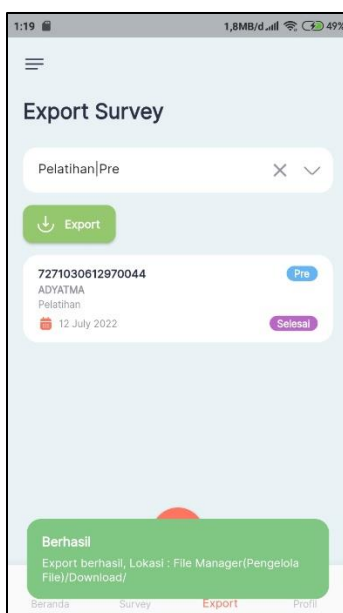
1:19
1,8MB/d 49%

Export Survey

Pelatihan|Pre

Export

7271030612970044
ADYATMA
Pelatihan
12 July 2022
Pre
Selesai

Berhasil
Export berhasil, Lokasi : File Manager(Pengelola File)/Download/

Beranda
Survey
Export
Profil